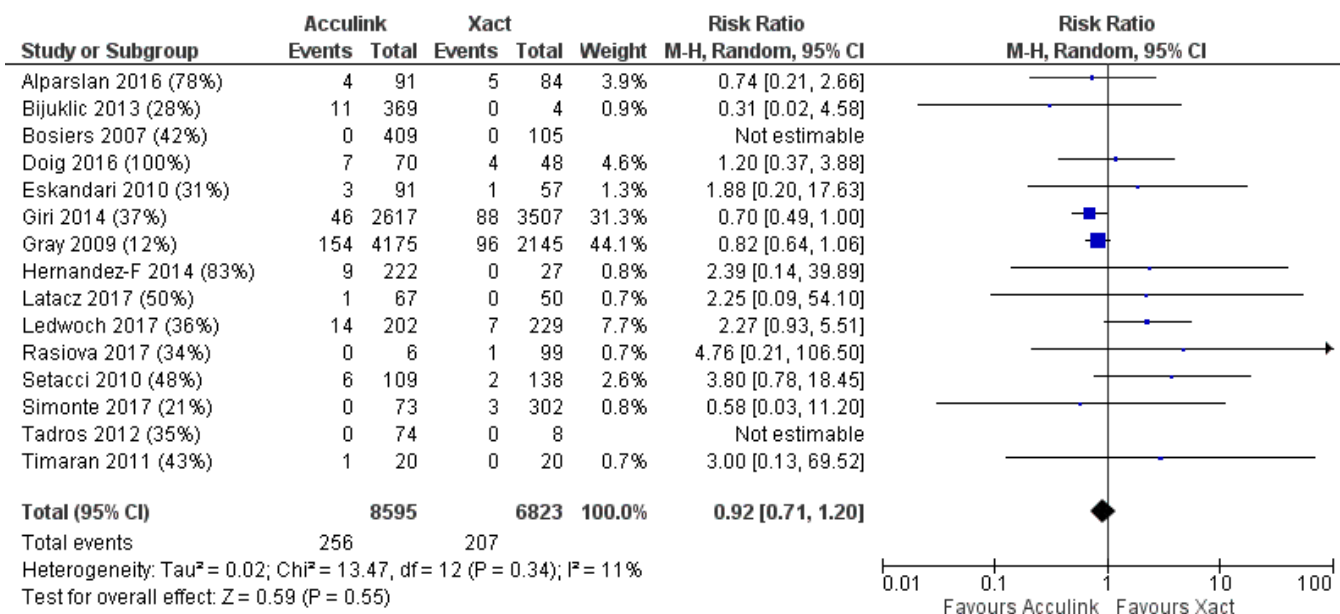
| Study or Subgroup | Acculink Events | Acculink Total | Xact Events | Xact Total | Weight | Risk Ratio M-H, Random, 95% CI |
|---|---|---|---|---|---|---|
| Alparslan 2016 (78%) | 4 | 91 | 5 | 84 | 3.9% | 0.74 [0.21, 2.66] |
| Bijuklic 2013 (28%) | 11 | 369 | 0 | 4 | 0.9% | 0.31 [0.02, 4.58] |
| Bosiers 2007 (42%) | 0 | 409 | 0 | 105 | | Not estimable |
| Doig 2016 (100%) | 7 | 70 | 4 | 48 | 4.6% | 1.20 [0.37, 3.88] |
| Eskandari 2010 (31%) | 3 | 91 | 1 | 57 | 1.3% | 1.88 [0.20, 17.63] |
| Giri 2014 (37%) | 46 | 2617 | 88 | 3507 | 31.3% | 0.70 [0.49, 1.00] |
| Gray 2009 (12%) | 154 | 4175 | 96 | 2145 | 44.1% | 0.82 [0.64, 1.06] |
| Hernandez-F 2014 (83%) | 9 | 222 | 0 | 27 | 0.8% | 2.39 [0.14, 39.89] |
| Latacz 2017 (50%) | 1 | 67 | 0 | 50 | 0.7% | 2.25 [0.09, 54.10] |
| Ledwoch 2017 (36%) | 14 | 202 | 7 | 229 | 7.7% | 2.27 [0.93, 5.51] |
| Rasiova 2017 (34%) | 0 | 6 | 1 | 99 | 0.7% | 4.76 [0.21, 106.50] |
| Setacci 2010 (48%) | 6 | 109 | 2 | 138 | 2.6% | 3.80 [0.78, 18.45] |
| Simonte 2017 (21%) | 0 | 73 | 3 | 302 | 0.8% | 0.58 [0.03, 11.20] |
| Tadros 2012 (35%) | 0 | 74 | 0 | 8 | | Not estimable |
| Timaran 2011 (43%) | 1 | 20 | 0 | 20 | 0.7% | 3.00 [0.13, 69.52] |
| **Total (95% CI)** | | **8595** | | **6823** | **100.0%** | **0.92 [0.71, 1.20]** |
| Total events | 256 | | 207 | | | |

Heterogeneity: Tau² = 0.02; Chi² = 13.47, df = 12 (P = 0.34); I² = 11%
Test for overall effect: Z = 0.59 (P = 0.55)

Risk Ratio
M-H, Random, 95% CI

0.01 0.1 1 10 100
Favours Acculink Favours Xact